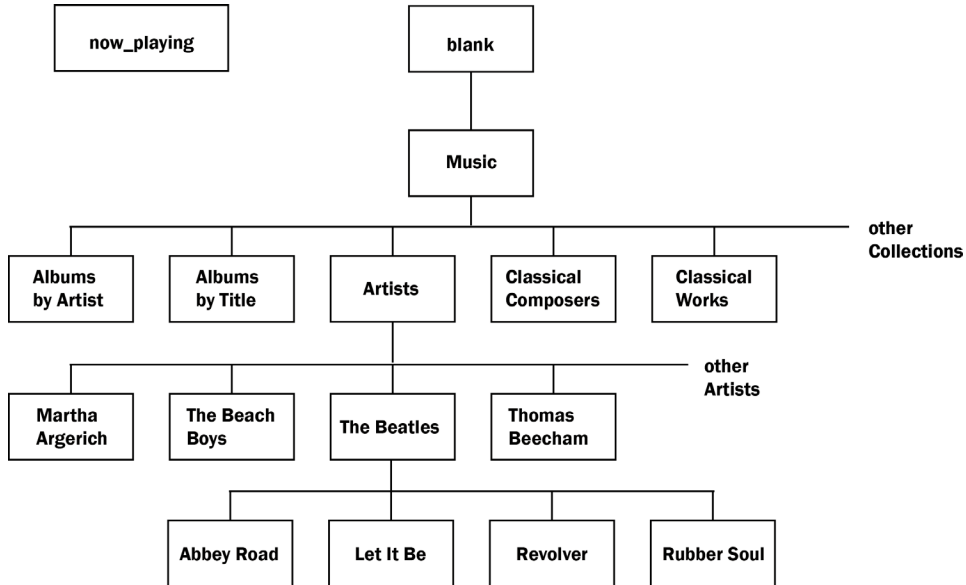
now_playing

blank

Music

other Collections

Albums by Artist

Albums by Title

Artists

Classical Composers

Classical Works

other Artists

Martha Argerich

The Beach Boys

The Beatles

Thomas Beecham

Abbey Road

Let It Be

Revolver

Rubber Soul